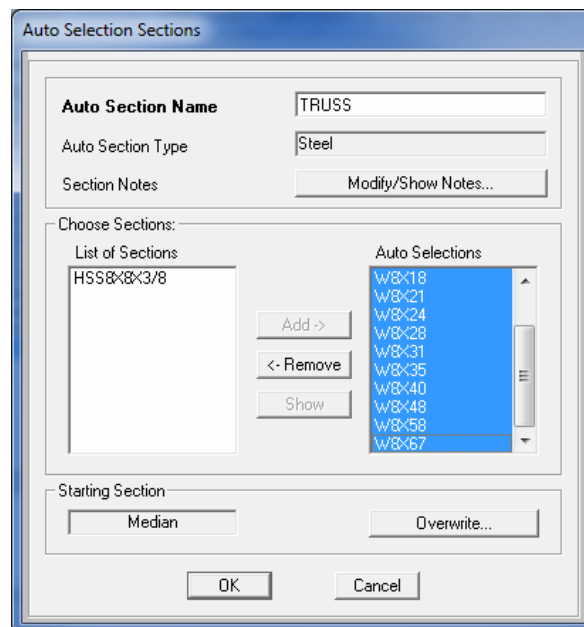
Auto Selection Sections

Auto Section Name
TRUSS
Auto Section Type
Steel
Section Notes
Modify/Show Notes...

Choose Sections:
List of Sections
HSS8X8X3/8
Add ->
<- Remove
Show
Auto Selections
W8X18
W8X21
W8X24
W8X28
W8X31
W8X35
W8X40
W8X48
W8X58
W8X67

Starting Section
Median
Overwrite...

OK
Cancel